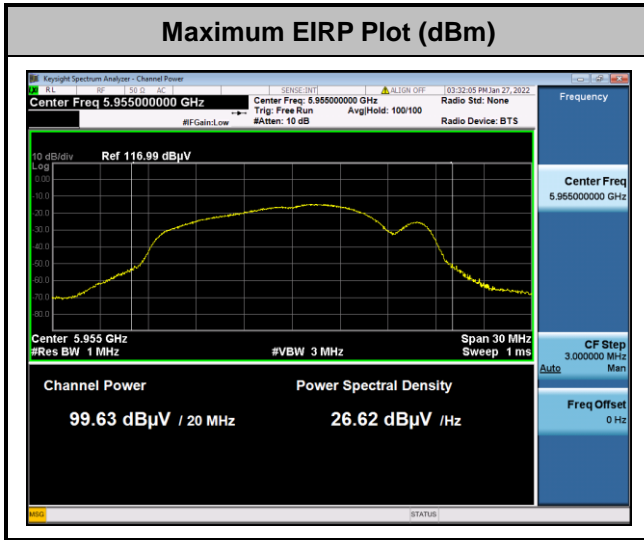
Maximum EIRP Plot (dBm)

Keysight Spectrum Analyzer - Channel Power

RL RF 50 Ω AC SENSE:INT ALIGN OFF 03:32:05 PM Jan 27, 2022

Center Freq 5.955000000 GHz

Center Freq: 5.955000000 GHz
Trig: Free Run
#Atten: 10 dB

Avg|Hold: 100/100

Radio Std: None

Radio Device: BTS

#IFGain:Low

Frequency

10 dB/div Ref 116.99 dBµV
Log

0.00
-10.0
-20.0
-30.0
-40.0
-50.0
-60.0
-70.0
-80.0

Center 5.955 GHz
#Res BW 1 MHz

#VBW 3 MHz

Span 30 MHz
Sweep 1 ms

Channel Power

99.63 dBµV / 20 MHz

Power Spectral Density

26.62 dBµV /Hz

Center Freq
5.955000000 GHz

CF Step
3.000000 MHz
Auto Man

Freq Offset
0 Hz

MSG

STATUS